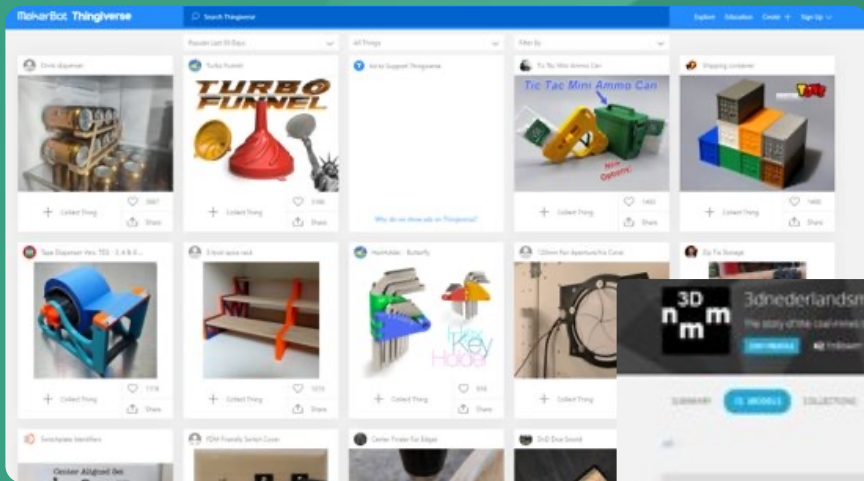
MakerBot Thingiverse
Search Thingiverse
Explore Education Create + Sign Up

Popular Last 30 Days
All Things
Filter By

Drink dispenser
Collect Thing
Share

Turbo Funnel
TURBO FUNNEL
Collect Thing
Share

Ad to Support Thingiverse
Why do we show ads on Thingiverse?

Tic Tac Mini Ammo Can
Tic Tac Mini Ammo Can
New Options
Collect Thing
Share

Shipping container
Collect Thing
Share

Tape Dispenser thru TD3 - 3, 4 & 8...
Collect Thing
Share

3 level spice rack
Collect Thing
Share

HexHolder - Butterfly
Hex Key Holder
Collect Thing
Share

120mm Fan Aperture/Iris Cover
Collect Thing
Share

Zip Tie Storage

Switchplate Identifiers
Center Aligned Set

FDM Friendly Socket Cover

Center Finder For Edges

DnD Dice Sword

3D n m m
3dnederlandsm
The story of the
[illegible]
SUMMARY
MODELS
COLLECTIONS